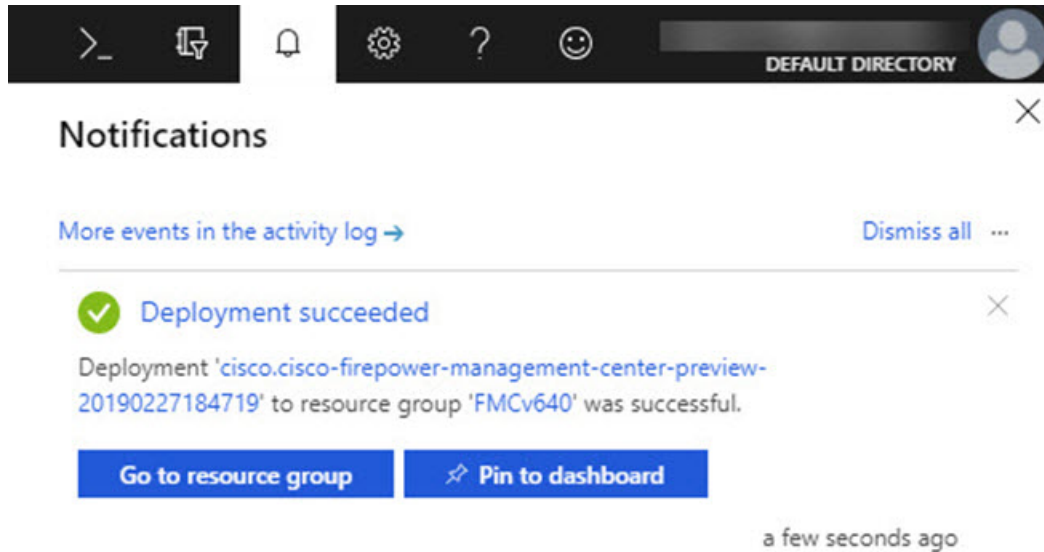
>_ ? ☺ DEFAULT DIRECTORY

Notifications

More events in the activity log →

Dismiss all ···

Deployment succeeded

Deployment 'cisco.cisco-firepower-management-center-preview-20190227184719' to resource group 'FMCv640' was successful.

Go to resource group

Pin to dashboard

a few seconds ago